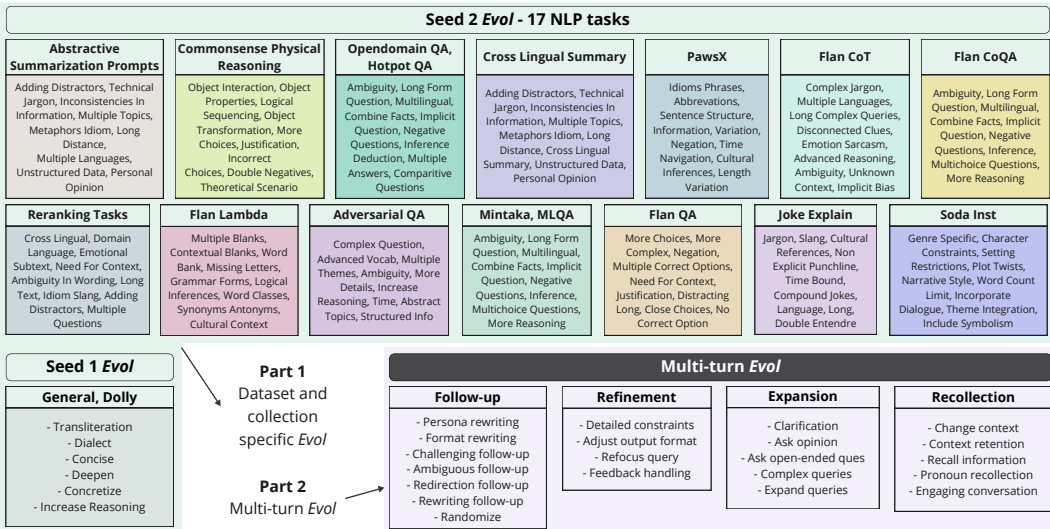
Seed 2 *Evol* - 17 NLP tasks

Abstractive Summarization Prompts
Adding Distractors, Technical Jargon, Inconsistencies In Information, Multiple Topics, Metaphors Idiom, Long Distance, Multiple Languages, Unstructured Data, Personal Opinion

Commonsense Physical Reasoning
Object Interaction, Object Properties, Logical Sequencing, Object Transformation, More Choices, Justification, Incorrect Choices, Double Negatives, Theoretical Scenario

Opendomain QA, Hotpot QA
Ambiguity, Long Form Question, Multilingual, Combine Facts, Implicit Question, Negative Questions, Inference Deduction, Multiple Answers, Comparitive Questions

Cross Lingual Summary
Adding Distractors, Technical Jargon, Inconsistencies In Information, Multiple Topics, Metaphors Idiom, Long Distance, Cross Lingual Summary, Unstructured Data, Personal Opinion

PawsX
Idioms Phrases, Abbrevations, Sentence Structure, Information, Variation, Negation, Time Navigation, Cultural Inferences, Length Variation

Flan CoT
Complex Jargon, Multiple Languages, Long Complex Queries, Disconnected Clues, Emotion Sarcasm, Advanced Reasoning, Ambiguity, Unknown Context, Implicit Bias

Flan CoQA
Ambiguity, Long Form Question, Multilingual, Combine Facts, Implicit Question, Negative Questions, Inference, Multichoice Questions, More Reasoning

Reranking Tasks
Cross Lingual, Domain Language, Emotional Subtext, Need For Context, Ambiguity In Wording, Long Text, Idiom Slang, Adding Distractors, Multiple Questions

Flan Lambda
Multiple Blanks, Contextual Blanks, Word Bank, Missing Letters, Grammar Forms, Logical Inferences, Word Classes, Synonyms Antonyms, Cultural Context

Adversarial QA
Complex Question, Advanced Vocab, Multiple Themes, Ambiguity, More Details, Increase Reasoning, Time, Abstract Topics, Structured Info

Mintaka, MLQA
Ambiguity, Long Form Question, Multilingual, Combine Facts, Implicit Question, Negative Questions, Inference, Multichoice Questions, More Reasoning

Flan QA
More Choices, More Complex, Negation, Multiple Correct Options, Need For Context, Justification, Distracting Long, Close Choices, No Correct Option

Joke Explain
Jargon, Slang, Cultural References, Non Explicit Punchline, Time Bound, Compound Jokes, Language, Long, Double Entendre

Soda Inst
Genre Specific, Character Constraints, Setting Restrictions, Plot Twists, Narrative Style, Word Count Limit, Incorporate Dialogue, Theme Integration, Include Symbolism

Seed 1 *Evol*

General, Dolly
- Transliteration
- Dialect
- Concise
- Deepen
- Concretize
- Increase Reasoning

Part 1
Dataset and collection specific *Evol*

Part 2
Multi-turn *Evol*

Multi-turn *Evol*

Follow-up
- Persona rewriting
- Format rewriting
- Challenging follow-up
- Ambiguous follow-up
- Redirection follow-up
- Rewriting follow-up
- Randomize

Refinement
- Detailed constraints
- Adjust output format
- Refocus query
- Feedback handling

Expansion
- Clarification
- Ask opinion
- Ask open-ended ques
- Complex queries
- Expand queries

Recollection
- Change context
- Context retention
- Recall information
- Pronoun recollection
- Engaging conversation